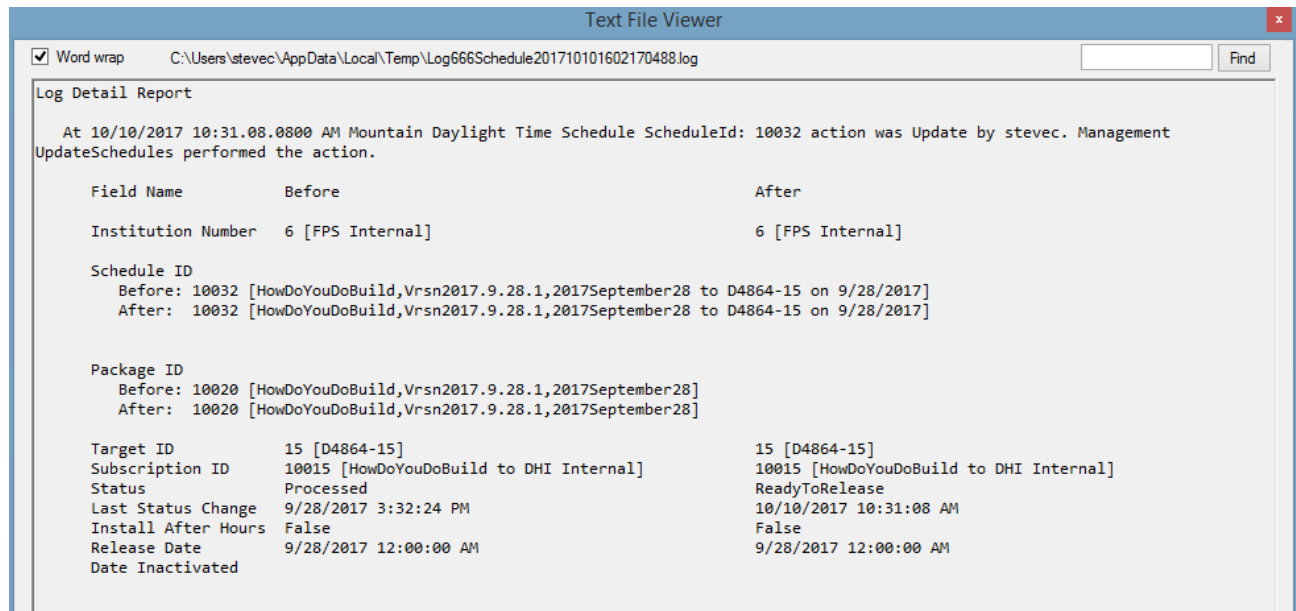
Text File Viewer

x

Word wrap C:\Users\stevec\AppData\Local\Temp\Log666Schedule201710101602170488.log

Find

Log Detail Report

At 10/10/2017 10:31.08.0800 AM Mountain Daylight Time Schedule ScheduleId: 10032 action was Update by stevec. Management UpdateSchedules performed the action.

| Field Name | Before | After |
|---|---|---|
| Institution Number | 6 [FPS Internal] | 6 [FPS Internal] |

Schedule ID
Before: 10032 [HowDoYouDoBuild,Vrsn2017.9.28.1,2017September28 to D4864-15 on 9/28/2017]
After: 10032 [HowDoYouDoBuild,Vrsn2017.9.28.1,2017September28 to D4864-15 on 9/28/2017]

Package ID
Before: 10020 [HowDoYouDoBuild,Vrsn2017.9.28.1,2017September28]
After: 10020 [HowDoYouDoBuild,Vrsn2017.9.28.1,2017September28]

| | | |
|---|---|---|
| Target ID | 15 [D4864-15] | 15 [D4864-15] |
| Subscription ID | 10015 [HowDoYouDoBuild to DHI Internal] | 10015 [HowDoYouDoBuild to DHI Internal] |
| Status | Processed | ReadyToRelease |
| Last Status Change | 9/28/2017 3:32:24 PM | 10/10/2017 10:31:08 AM |
| Install After Hours | False | False |
| Release Date | 9/28/2017 12:00:00 AM | 9/28/2017 12:00:00 AM |
| Date Inactivated | | |